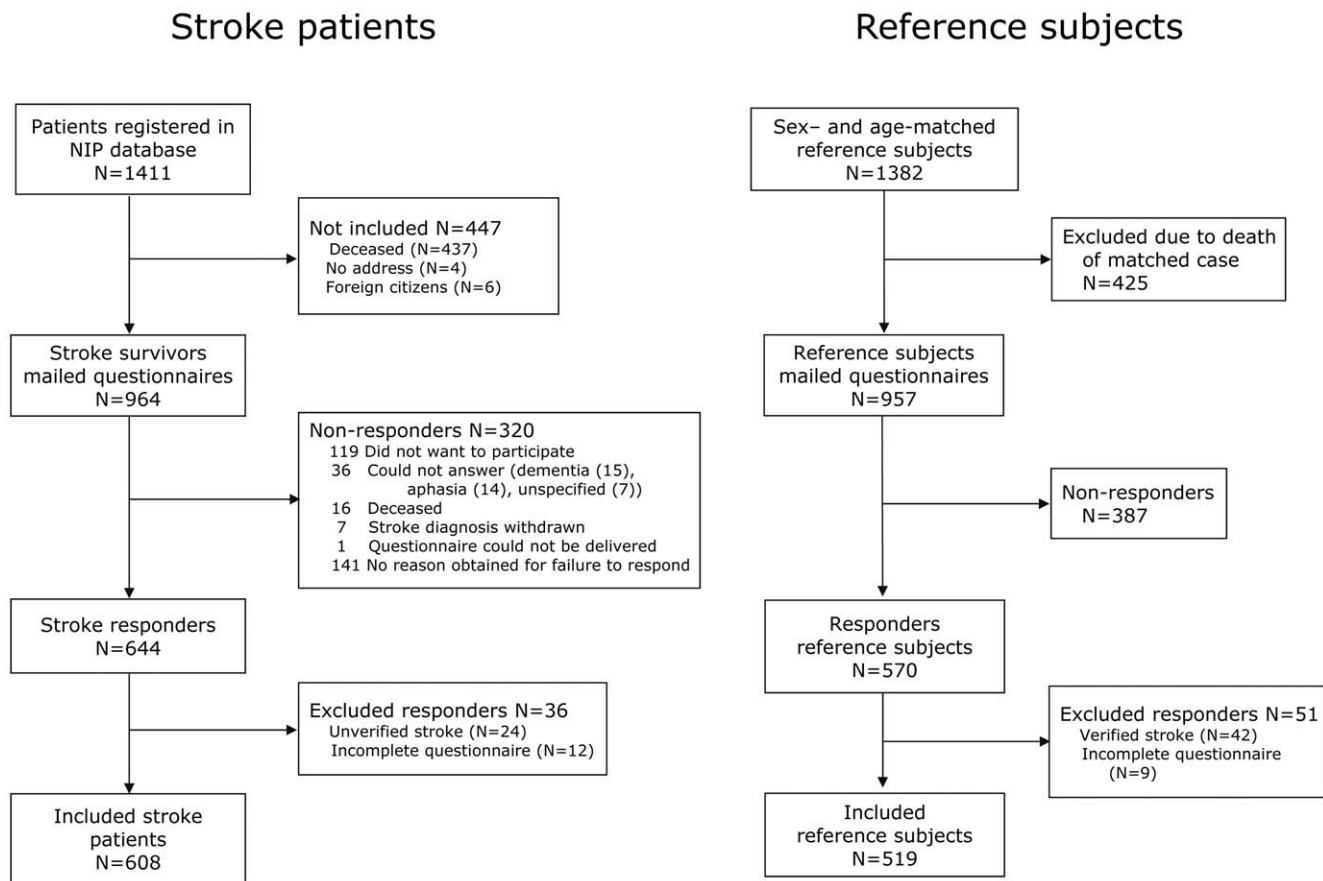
Stroke patients

Patients registered in NIP database
N=1411

Not included N=447
Deceased (N=437)
No address (N=4)
Foreign citizens (N=6)

Stroke survivors mailed questionnaires
N=964

Non-responders N=320
119 Did not want to participate
36 Could not answer (dementia (15), aphasia (14), unspecified (7))
16 Deceased
7 Stroke diagnosis withdrawn
1 Questionnaire could not be delivered
141 No reason obtained for failure to respond

Stroke responders
N=644

Excluded responders N=36
Unverified stroke (N=24)
Incomplete questionnaire (N=12)

Included stroke patients
N=608

Reference subjects

Sex– and age-matched reference subjects
N=1382

Excluded due to death of matched case
N=425

Reference subjects mailed questionnaires
N=957

Non-responders
N=387

Responders reference subjects
N=570

Excluded responders N=51
Verified stroke (N=42)
Incomplete questionnaire (N=9)

Included reference subjects
N=519